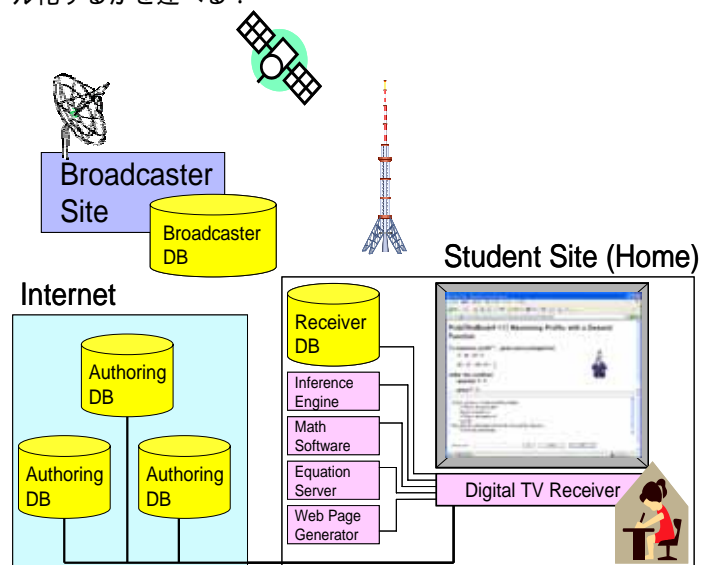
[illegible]

Broadcaster Site

Broadcaster DB

Student Site (Home)

Internet

Receiver DB

Inference Engine

Math Software

Equation Server

Web Page Generator

Authoring DB

Authoring DB

Authoring DB

Digital TV Receiver